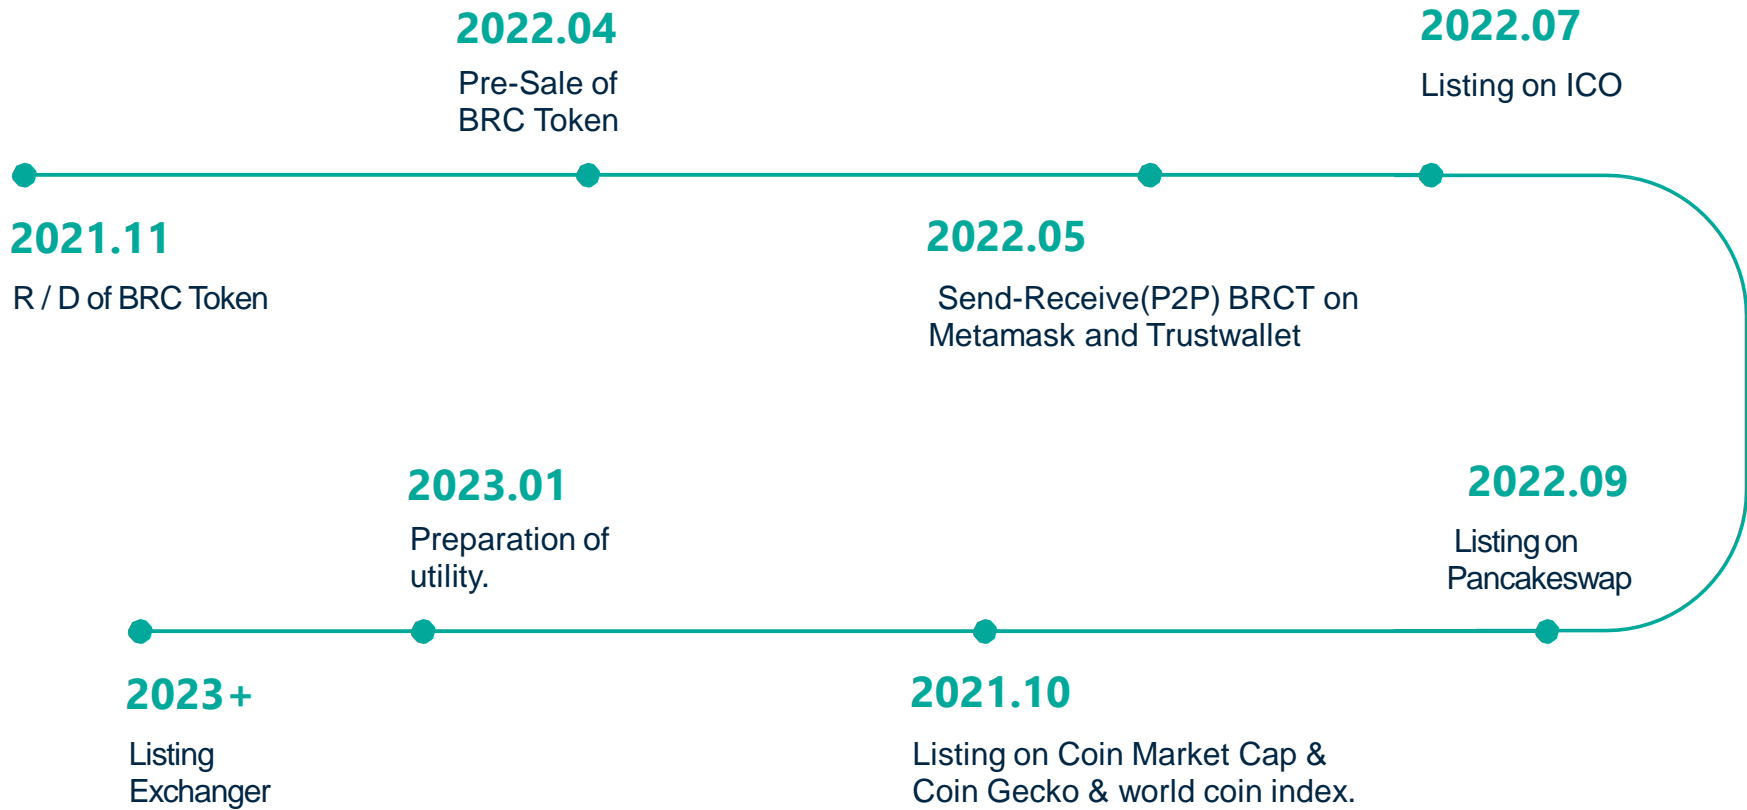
2021.11

R / D of BRC Token

2022.04

Pre-Sale of BRC Token

2022.05

Send-Receive(P2P) BRCT on Metamask and Trustwallet

2022.07

Listing on ICO

2022.09

Listing on Pancakeswap

2021.10

Listing on Coin Market Cap & Coin Gecko & world coin index.

2023.01

Preparation of utility.

2023+

Listing Exchanger